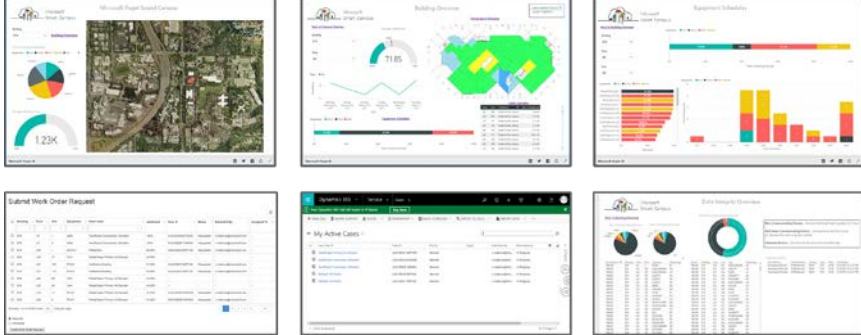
Microsoft Smart Campus

Microsoft Puget Sound Campus

1.23K

Microsoft Smart Campus

Building Overview

71.85

Microsoft Smart Campus

Equipment Schedules

Submit Work Order Request

Dynamics 365

Service

My Active Cases

Microsoft Smart Campus

Data Integrity Overview